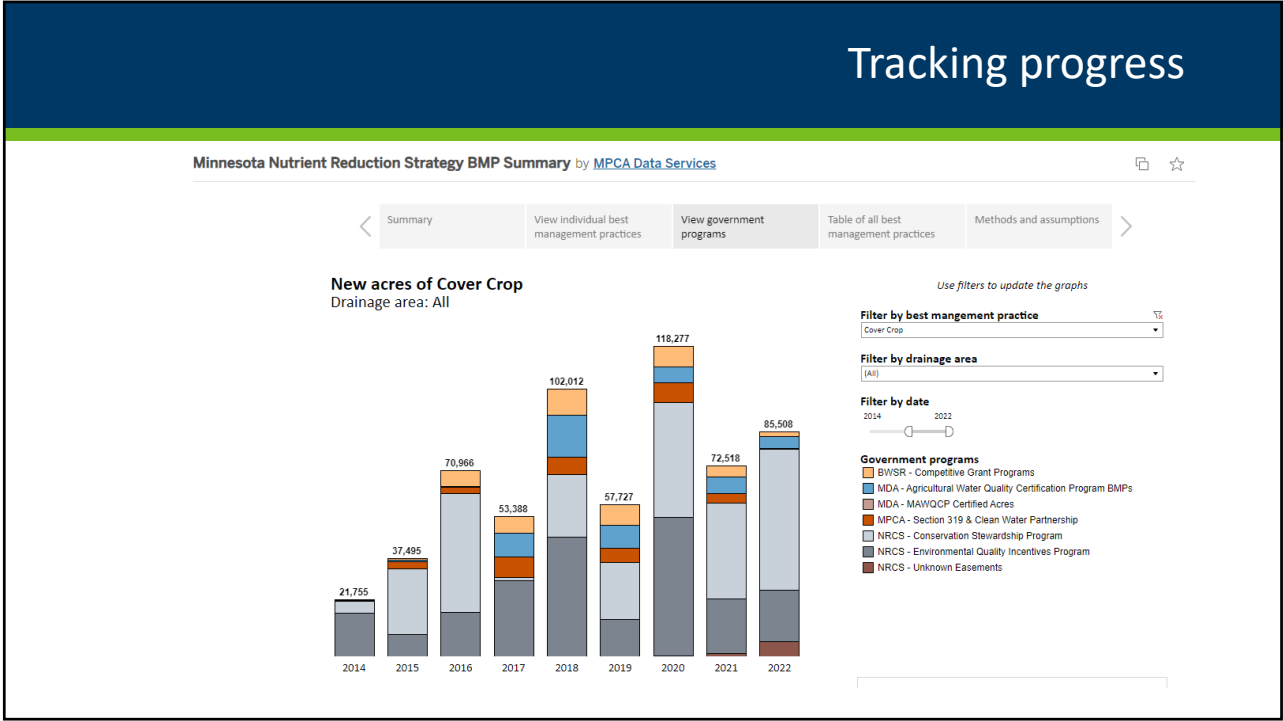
Tracking progress

Minnesota Nutrient Reduction Strategy BMP Summary by MPCA Data Services

Summary | View individual best management practices | View government programs | Table of all best management practices | Methods and assumptions

New acres of Cover Crop
Drainage area: All

21,755
37,495
70,966
53,388
102,012
57,727
118,277
72,518
85,508

2014 2015 2016 2017 2018 2019 2020 2021 2022

Use filters to update the graphs

Filter by best mangement practice
Cover Crop

Filter by drainage area
(All)

Filter by date
2014 2022

Government programs
BWSR - Competitive Grant Programs
MDA - Agricultural Water Quality Certification Program BMPs
MDA - MAWQCP Certified Acres
MPCA - Section 319 & Clean Water Partnership
NRCS - Conservation Stewardship Program
NRCS - Environmental Quality Incentives Program
NRCS - Unknown Easements